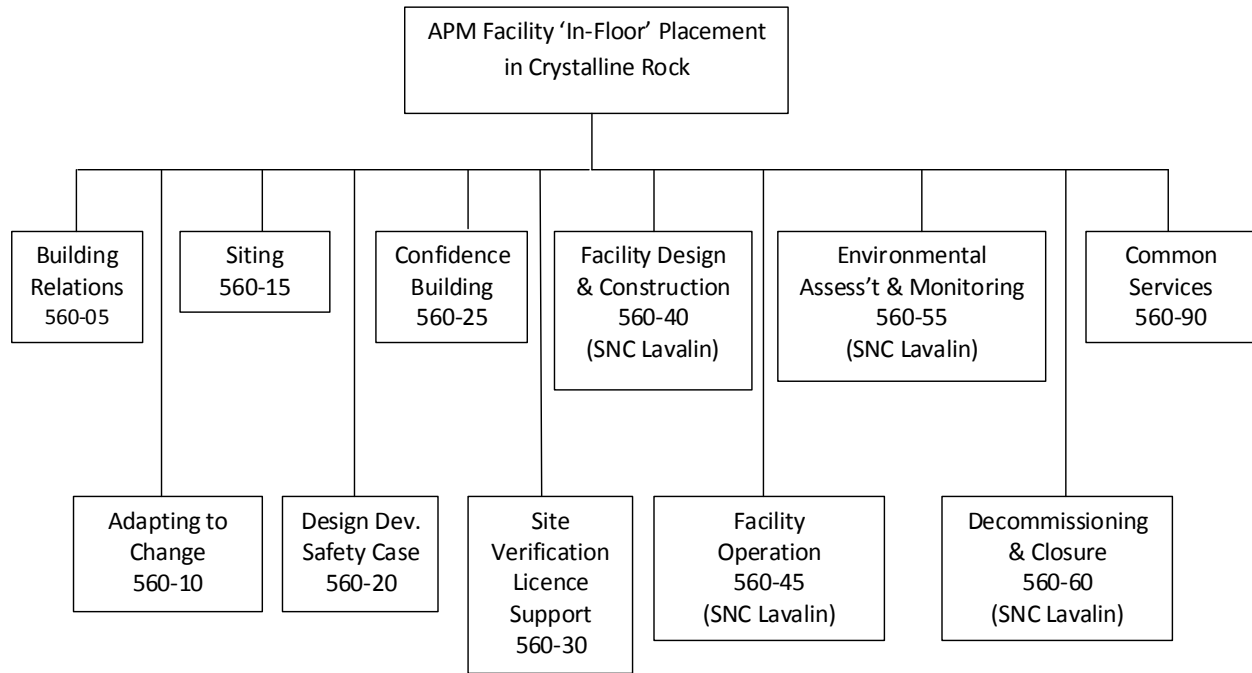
APM Facility 'In-Floor' Placement in Crystalline Rock

Building Relations
560-05

Siting
560-15

Confidence Building
560-25

Facility Design & Construction
560-40
(SNC Lavalin)

Environmental Assess't & Monitoring
560-55
(SNC Lavalin)

Common Services
560-90

Adapting to Change
560-10

Design Dev. Safety Case
560-20

Site Verification Licence Support
560-30

Facility Operation
560-45
(SNC Lavalin)

Decommissioning & Closure
560-60
(SNC Lavalin)